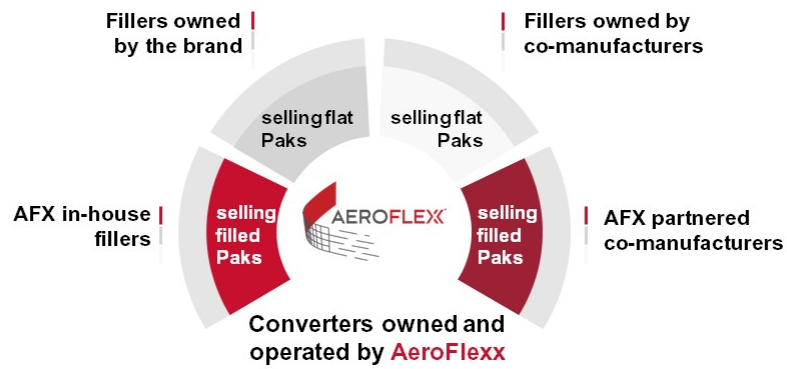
Fillers owned by the brand

Fillers owned by co-manufacturers

selling flat Paks

selling flat Paks

AFX in-house fillers

selling filled Paks

AEROFLEXX

selling filled Paks

AFX partnered co-manufacturers

Converters owned and operated by AeroFlexx